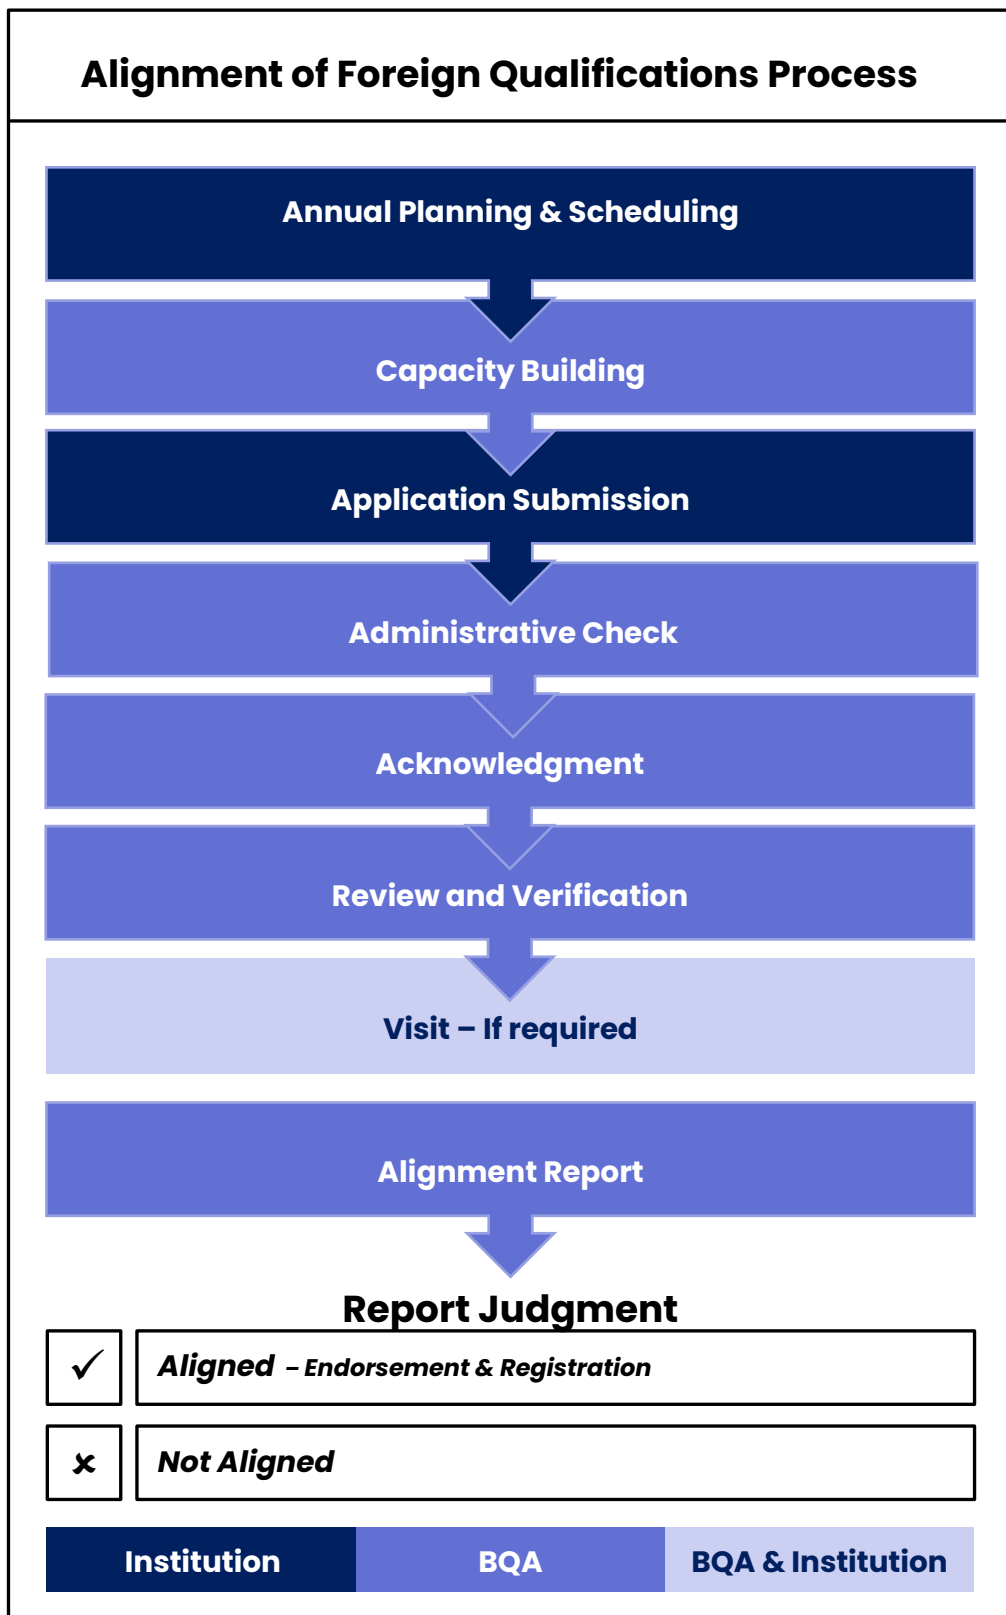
Alignment of Foreign Qualifications Process

Annual Planning & Scheduling

Capacity Building

Application Submission

Administrative Check

Acknowledgment

Review and Verification

Visit – If required

Alignment Report

Report Judgment

✓ Aligned – Endorsement & Registration

✗ Not Aligned

| Institution | BQA | BQA & Institution |
|---|---|---|